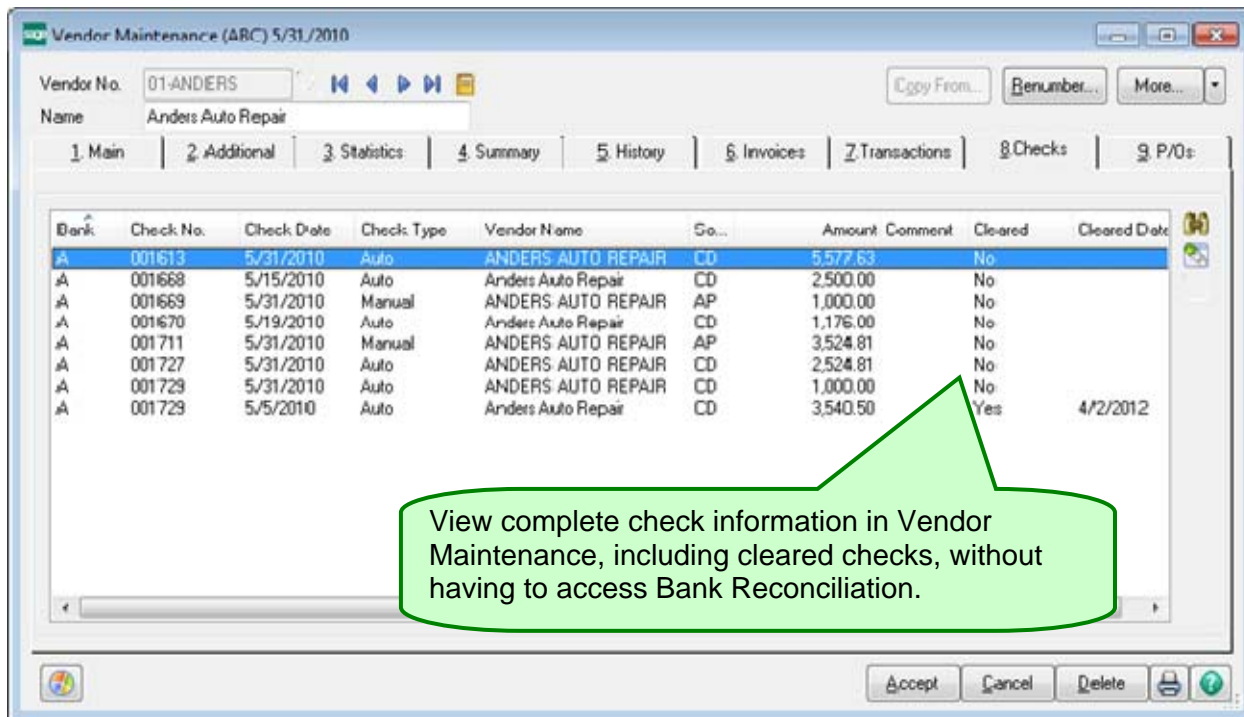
Vendor Maintenance (ABC) 5/31/2010

Vendor No. 01-ANDERS

Name Anders Auto Repair

Copy From... Renumber... More...

1. Main | 2. Additional | 3. Statistics | 4. Summary | 5. History | 6. Invoices | 7. Transactions | 8. Checks | 9. P/Os

| Bank | Check No. | Check Date | Check Type | Vendor Name | So... | Amount | Comment | Cleared | Cleared Date |
|---|---|---|---|---|---|---|---|---|---|
| A | 001613 | 5/31/2010 | Auto | ANDERS AUTO REPAIR | CD | 5,577.63 | | No | |
| A | 001668 | 5/15/2010 | Auto | Anders Auto Repair | CD | 2,500.00 | | No | |
| A | 001669 | 5/31/2010 | Manual | ANDERS AUTO REPAIR | AP | 1,000.00 | | No | |
| A | 001670 | 5/19/2010 | Auto | Anders Auto Repair | CD | 1,176.00 | | No | |
| A | 001711 | 5/31/2010 | Manual | ANDERS AUTO REPAIR | AP | 3,524.81 | | No | |
| A | 001727 | 5/31/2010 | Auto | ANDERS AUTO REPAIR | CD | 2,524.81 | | No | |
| A | 001729 | 5/31/2010 | Auto | ANDERS AUTO REPAIR | CD | 1,000.00 | | No | |
| A | 001729 | 5/5/2010 | Auto | Anders Auto Repair | CD | 3,540.50 | | Yes | 4/2/2012 |

View complete check information in Vendor Maintenance, including cleared checks, without having to access Bank Reconciliation.

Accept Cancel Delete